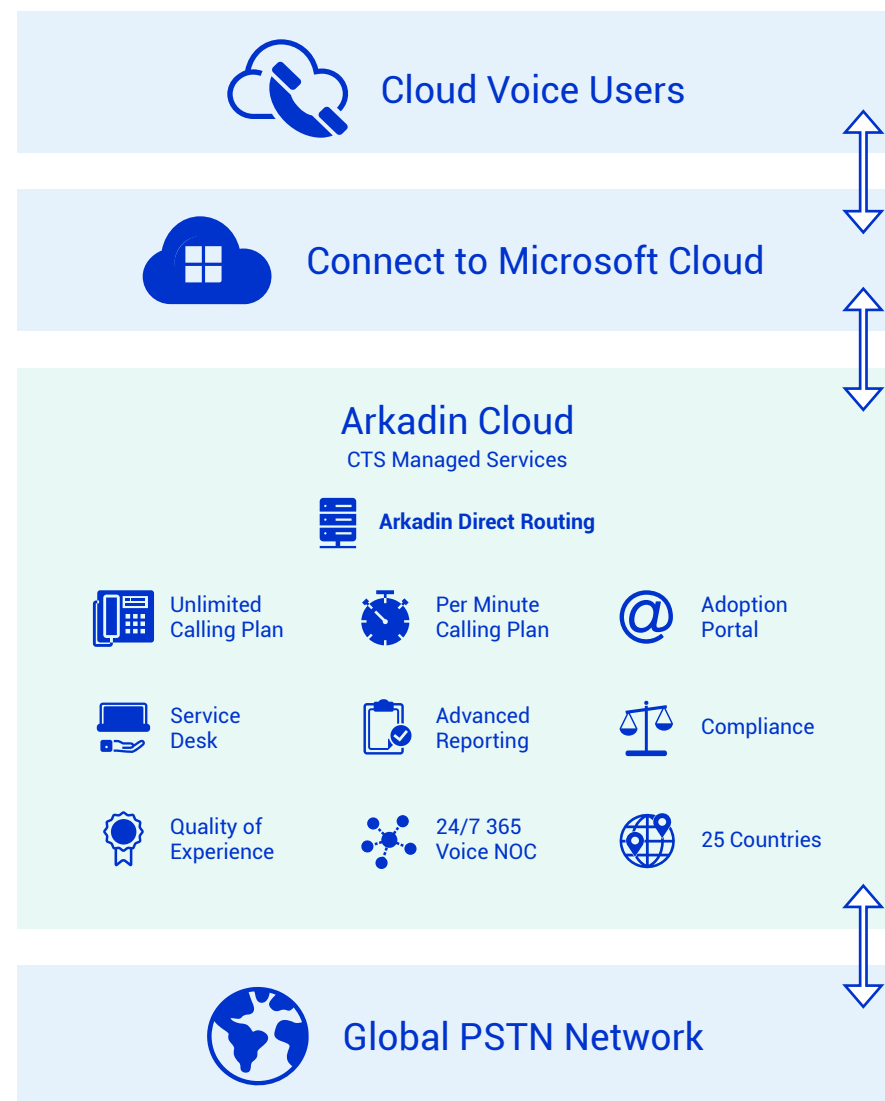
Cloud Voice Users

Connect to Microsoft Cloud

Arkadin Cloud
CTS Managed Services

Arkadin Direct Routing

Unlimited Calling Plan

Per Minute Calling Plan

Adoption Portal

Service Desk

Advanced Reporting

Compliance

Quality of Experience

24/7 365 Voice NOC

25 Countries

Global PSTN Network